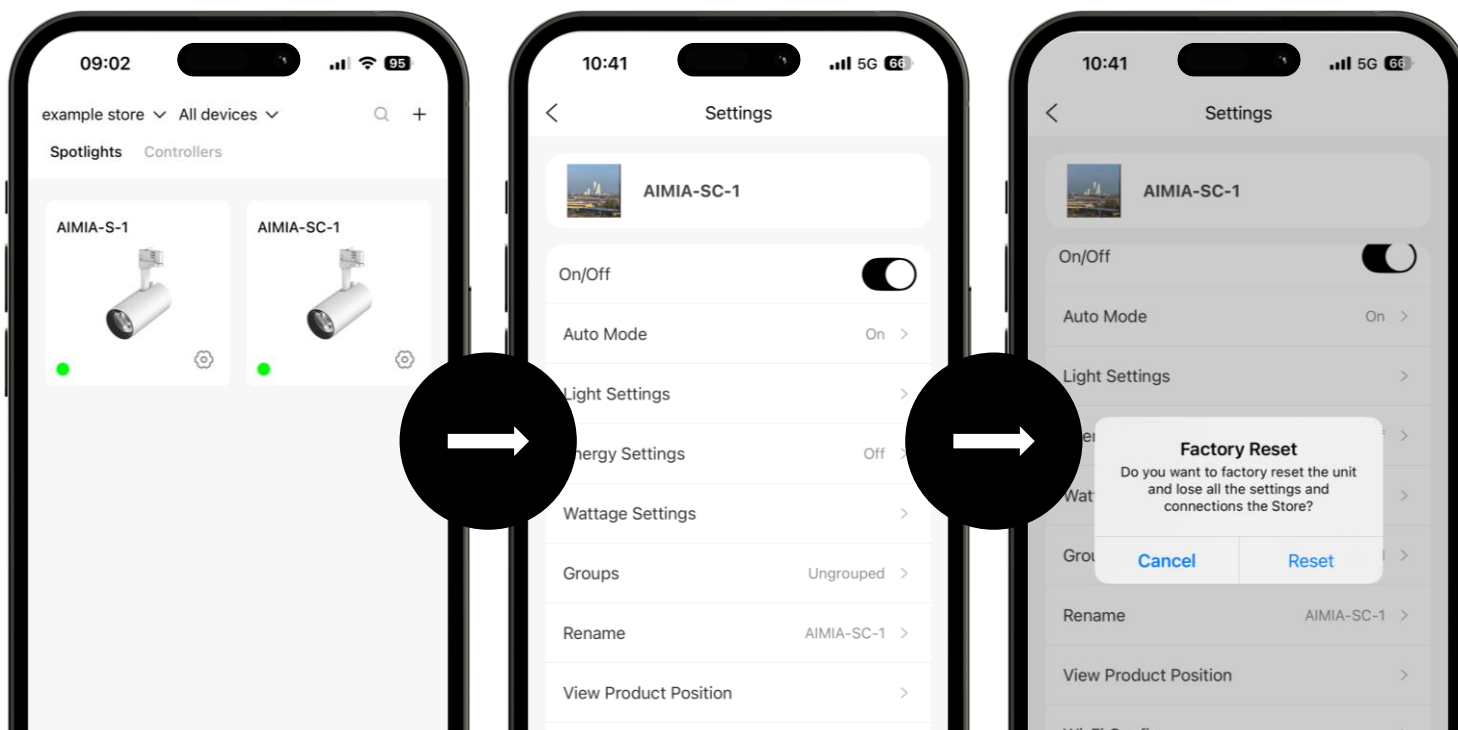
09:02 95

example store All devices

Spotlights Controllers

AIMIA-S-1

AIMIA-SC-1

10:41 5G 66

Settings

AIMIA-SC-1

On/Off

Auto Mode On

Light Settings

Energy Settings Off

Wattage Settings

Groups Ungrouped

Rename AIMIA-SC-1

View Product Position

10:41 5G 66

Settings

AIMIA-SC-1

On/Off

Auto Mode On

Light Settings

Factory Reset

Do you want to factory reset the unit and lose all the settings and connections the Store?

Cancel Reset

Rename AIMIA-SC-1

View Product Position